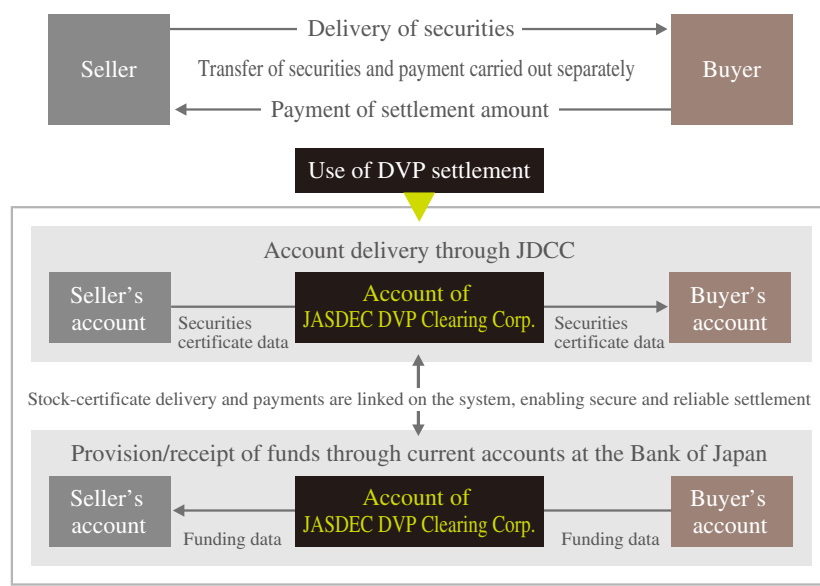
Seller

Delivery of securities

Transfer of securities and payment carried out separately

Payment of settlement amount

Buyer

Use of DVP settlement

Account delivery through JDCC

Seller's account

Securities certificate data

Account of JASDEC DVP Clearing Corp.

Securities certificate data

Buyer's account

Stock-certificate delivery and payments are linked on the system, enabling secure and reliable settlement

Provision/receipt of funds through current accounts at the Bank of Japan

Seller's account

Funding data

Account of JASDEC DVP Clearing Corp.

Funding data

Buyer's account